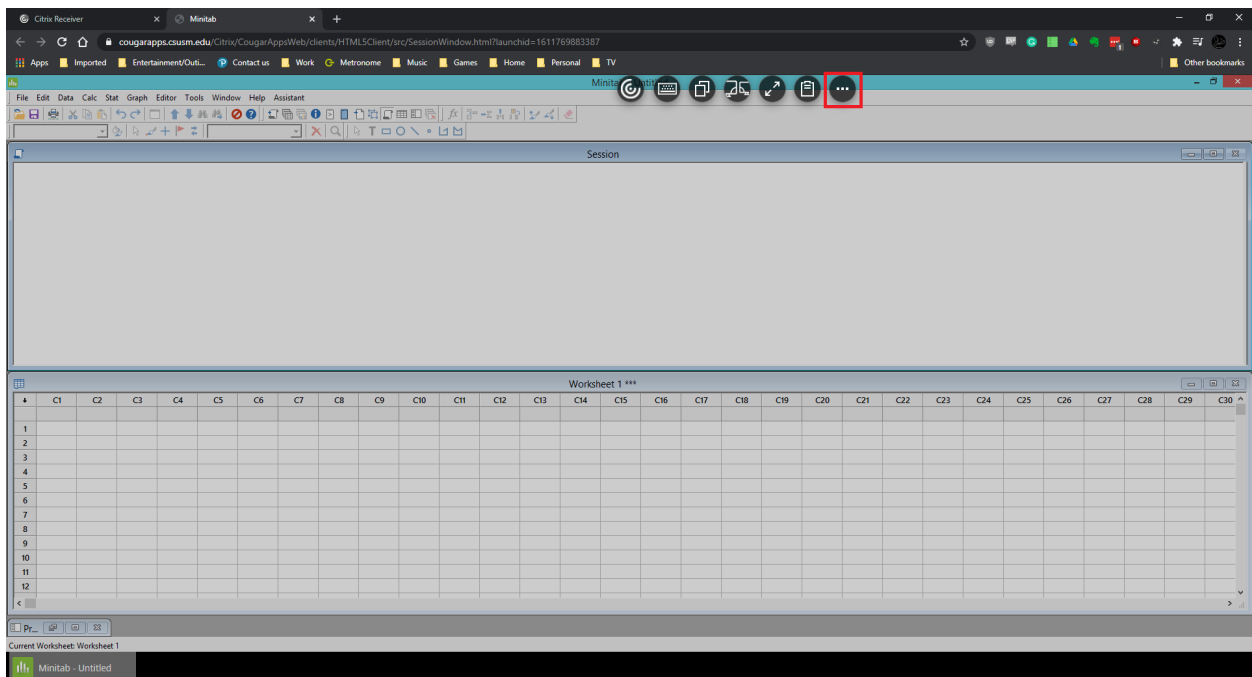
Citrix Receiver × Minitab × +

cougarapps.csusm.edu/Citrix/CougarAppsWeb/clients/HTML5Client/src/SessionWindow.html?launchid=1611769883387

Apps Imported Entertainment/Outi... Contact us Work Metronome Music Games Home Personal TV Other bookmarks

Minitab - Untitled

File Edit Data Calc Stat Graph Editor Tools Window Help Assistant

Session

Worksheet 1 ***

| ↓ | C1 | C2 | C3 | C4 | C5 | C6 | C7 | C8 | C9 | C10 | C11 | C12 | C13 | C14 | C15 | C16 | C17 | C18 | C19 | C20 | C21 | C22 | C23 | C24 | C25 | C26 | C27 | C28 | C29 | C30 |
|---|---|---|---|---|---|---|---|---|---|---|---|---|---|---|---|---|---|---|---|---|---|---|---|---|---|---|---|---|---|---|
| | | | | | | | | | | | | | | | | | | | | | | | | | | | | | | |
| 1 | | | | | | | | | | | | | | | | | | | | | | | | | | | | | | |
| 2 | | | | | | | | | | | | | | | | | | | | | | | | | | | | | | |
| 3 | | | | | | | | | | | | | | | | | | | | | | | | | | | | | | |
| 4 | | | | | | | | | | | | | | | | | | | | | | | | | | | | | | |
| 5 | | | | | | | | | | | | | | | | | | | | | | | | | | | | | | |
| 6 | | | | | | | | | | | | | | | | | | | | | | | | | | | | | | |
| 7 | | | | | | | | | | | | | | | | | | | | | | | | | | | | | | |
| 8 | | | | | | | | | | | | | | | | | | | | | | | | | | | | | | |
| 9 | | | | | | | | | | | | | | | | | | | | | | | | | | | | | | |
| 10 | | | | | | | | | | | | | | | | | | | | | | | | | | | | | | |
| 11 | | | | | | | | | | | | | | | | | | | | | | | | | | | | | | |
| 12 | | | | | | | | | | | | | | | | | | | | | | | | | | | | | | |

Pr...

Current Worksheet: Worksheet 1

Minitab - Untitled